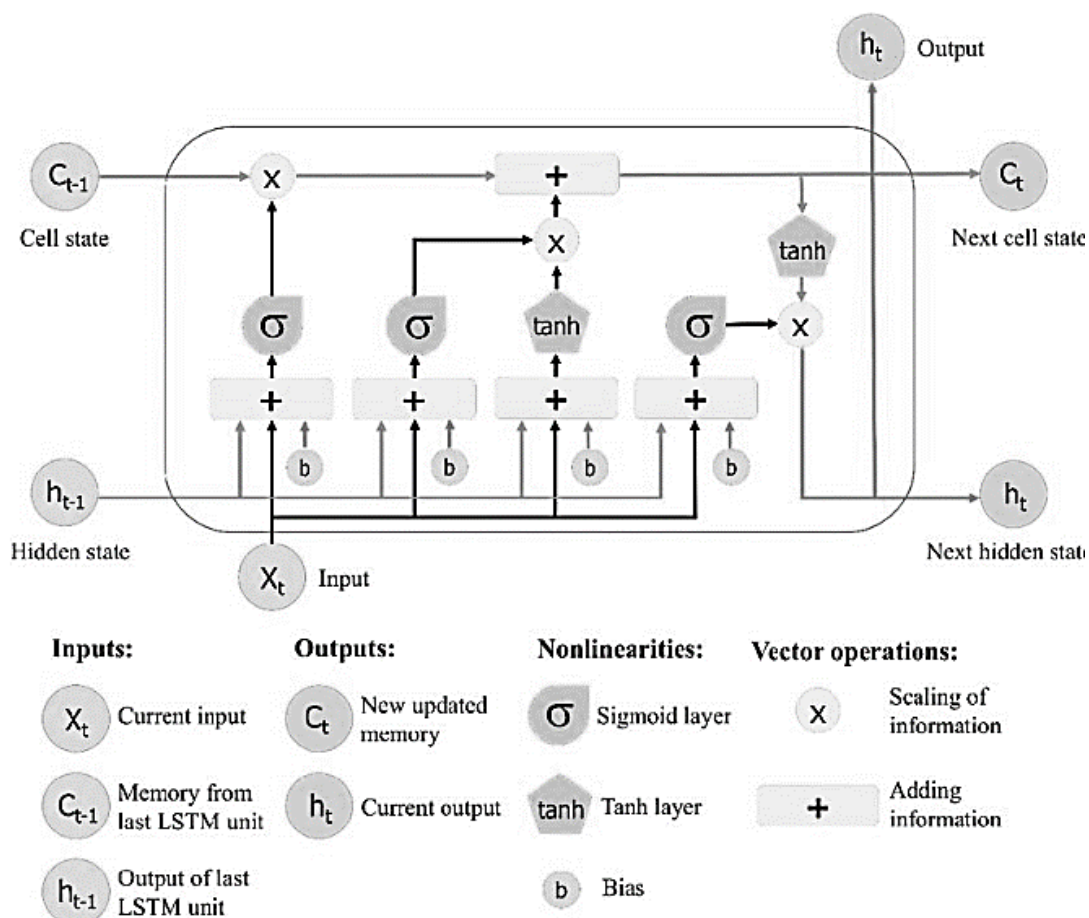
$h_t$ Output

$C_{t-1}$

Cell state

x

+

$C_t$

Next cell state

x

tanh

σ

σ

tanh

σ

x

+

+

+

+

b

b

b

b

$h_{t-1}$

Hidden state

$h_t$

Next hidden state

$X_t$ Input

**Inputs:**

$X_t$ Current input

$C_{t-1}$ Memory from last LSTM unit

$h_{t-1}$ Output of last LSTM unit

**Outputs:**

$C_t$ New updated memory

$h_t$ Current output

**Nonlinearities:**

σ Sigmoid layer

tanh Tanh layer

b Bias

**Vector operations:**

x Scaling of information

+ Adding information